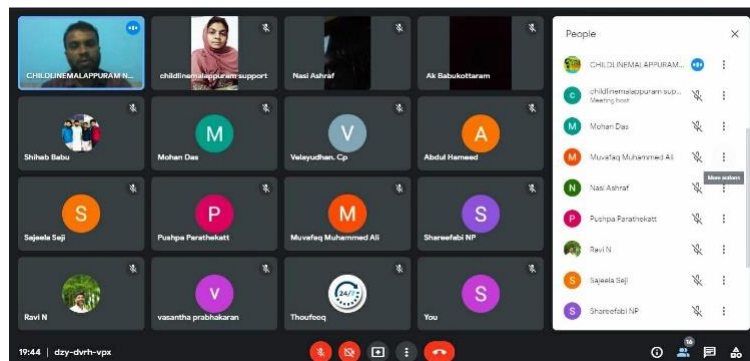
CHILDLINEMALAPPURAM N...
childlinemalappuram support
Nasi Ashraf
Ak Babukottaram
Shihab Babu
M
Mohan Das
V
Velayudhan. Cp
A
Abdul Hameed
S
Sajeela Seji
P
Pushpa Parathekatt
M
Muvafeq Muhammed Ali
S
Shareefabi NP
Ravi N
V
vasantha prabhakaran
24
Thoufeeq
S
You

People
CHILDLINEMALAPPURAM...
C
childlinemalappuram sup...
Meeting host
M
Mohan Das
M
Muvafaq Muhammed Ali
More actions
N
Nasi Ashraf
P
Pushpa Parathekatt
Ravi N
S
Sajeela Seji
S
Shareefabi NP

19:44 | dzy-dvrh-vpx
16